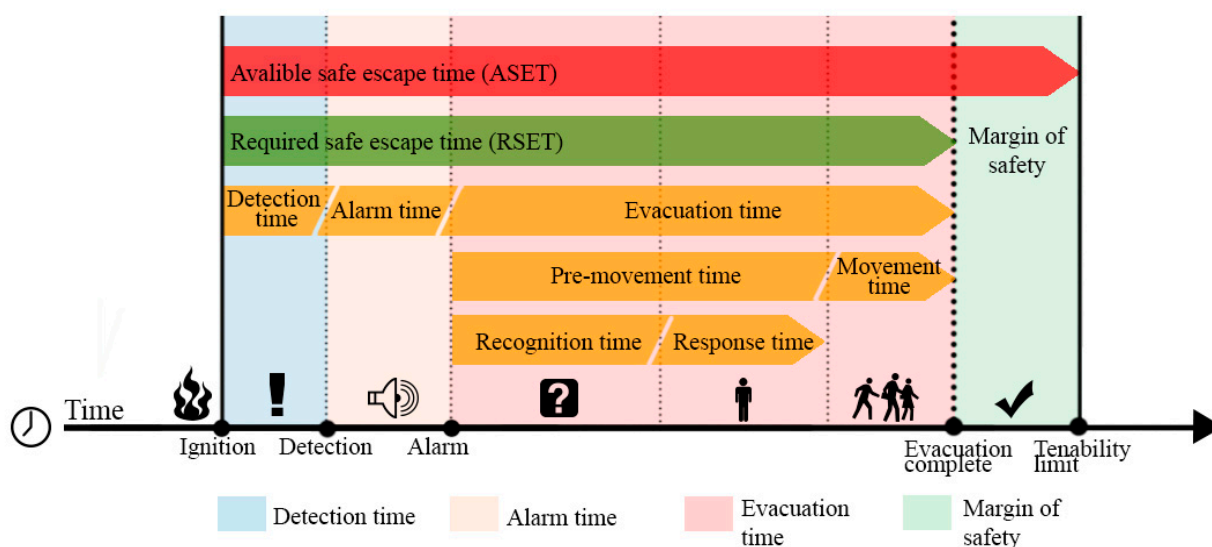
Avalible safe escape time (ASET)

Required safe escape time (RSET)

Margin of safety

Detection time

Alarm time

Evacuation time

Pre-movement time

Movement time

Recognition time

Response time

Time

Ignition

Detection

Alarm

Evacuation complete

Tenability limit

Detection time

Alarm time

Evacuation time

Margin of safety